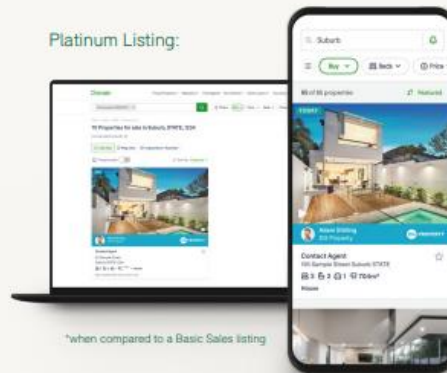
Platinum Listing:

Suburb

Buy

Beds

Price

10 Properties for sale in Suburb, STATE, 3234

18 of 18 properties

Featured

Adam Stirling

Contact Agent

100 Sample Street Suburb STATE

House

*when compared to a Basic Sales listing